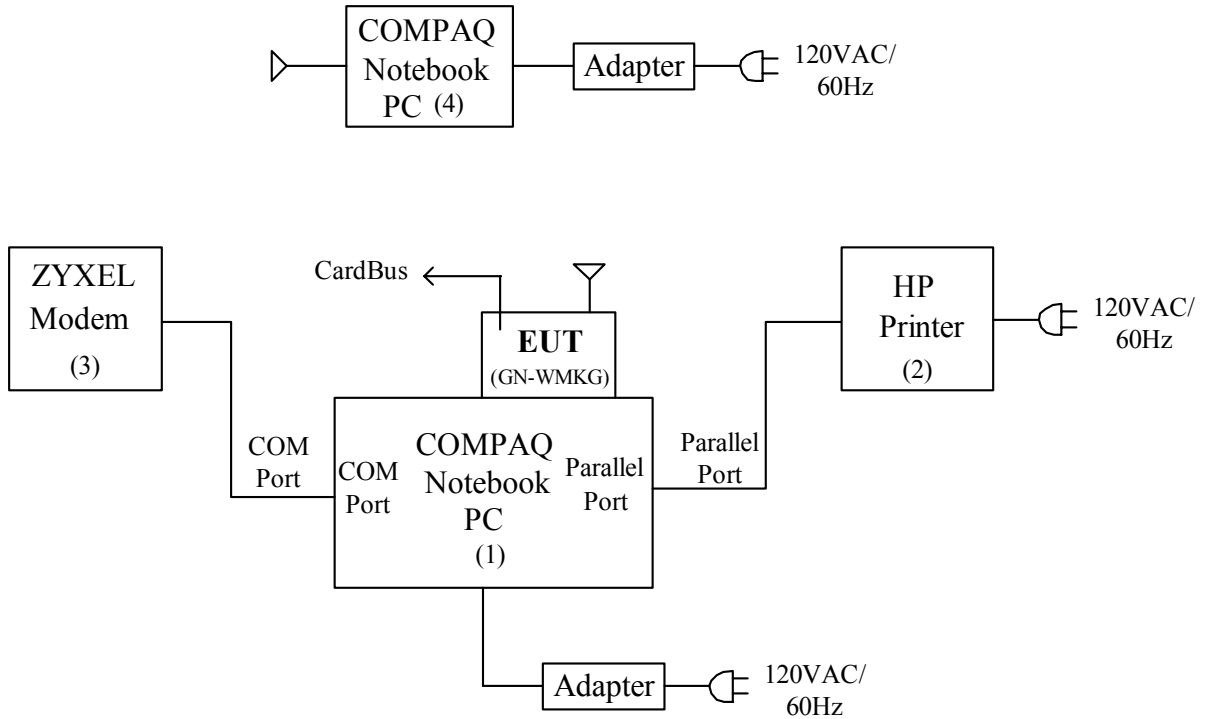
COMPAQ Notebook PC (4)

Adapter

120VAC/ 60Hz

ZYXEL Modem (3)

CardBus

EUT (GN-WMKG)

HP Printer (2)

120VAC/ 60Hz

COM Port

COM Port

COMPAQ Notebook PC (1)

Parallel Port

Parallel Port

Adapter

120VAC/ 60Hz